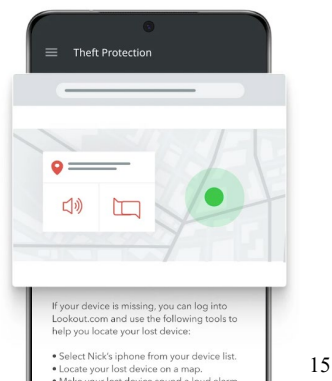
Theft Protection

If your device is missing, you can log into Lookout.com and use the following tools to help you locate your lost device:

• Select Nick's iphone from your device list.
• Locate your lost device on a map.
• Make your lost device sound a loud alarm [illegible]

15